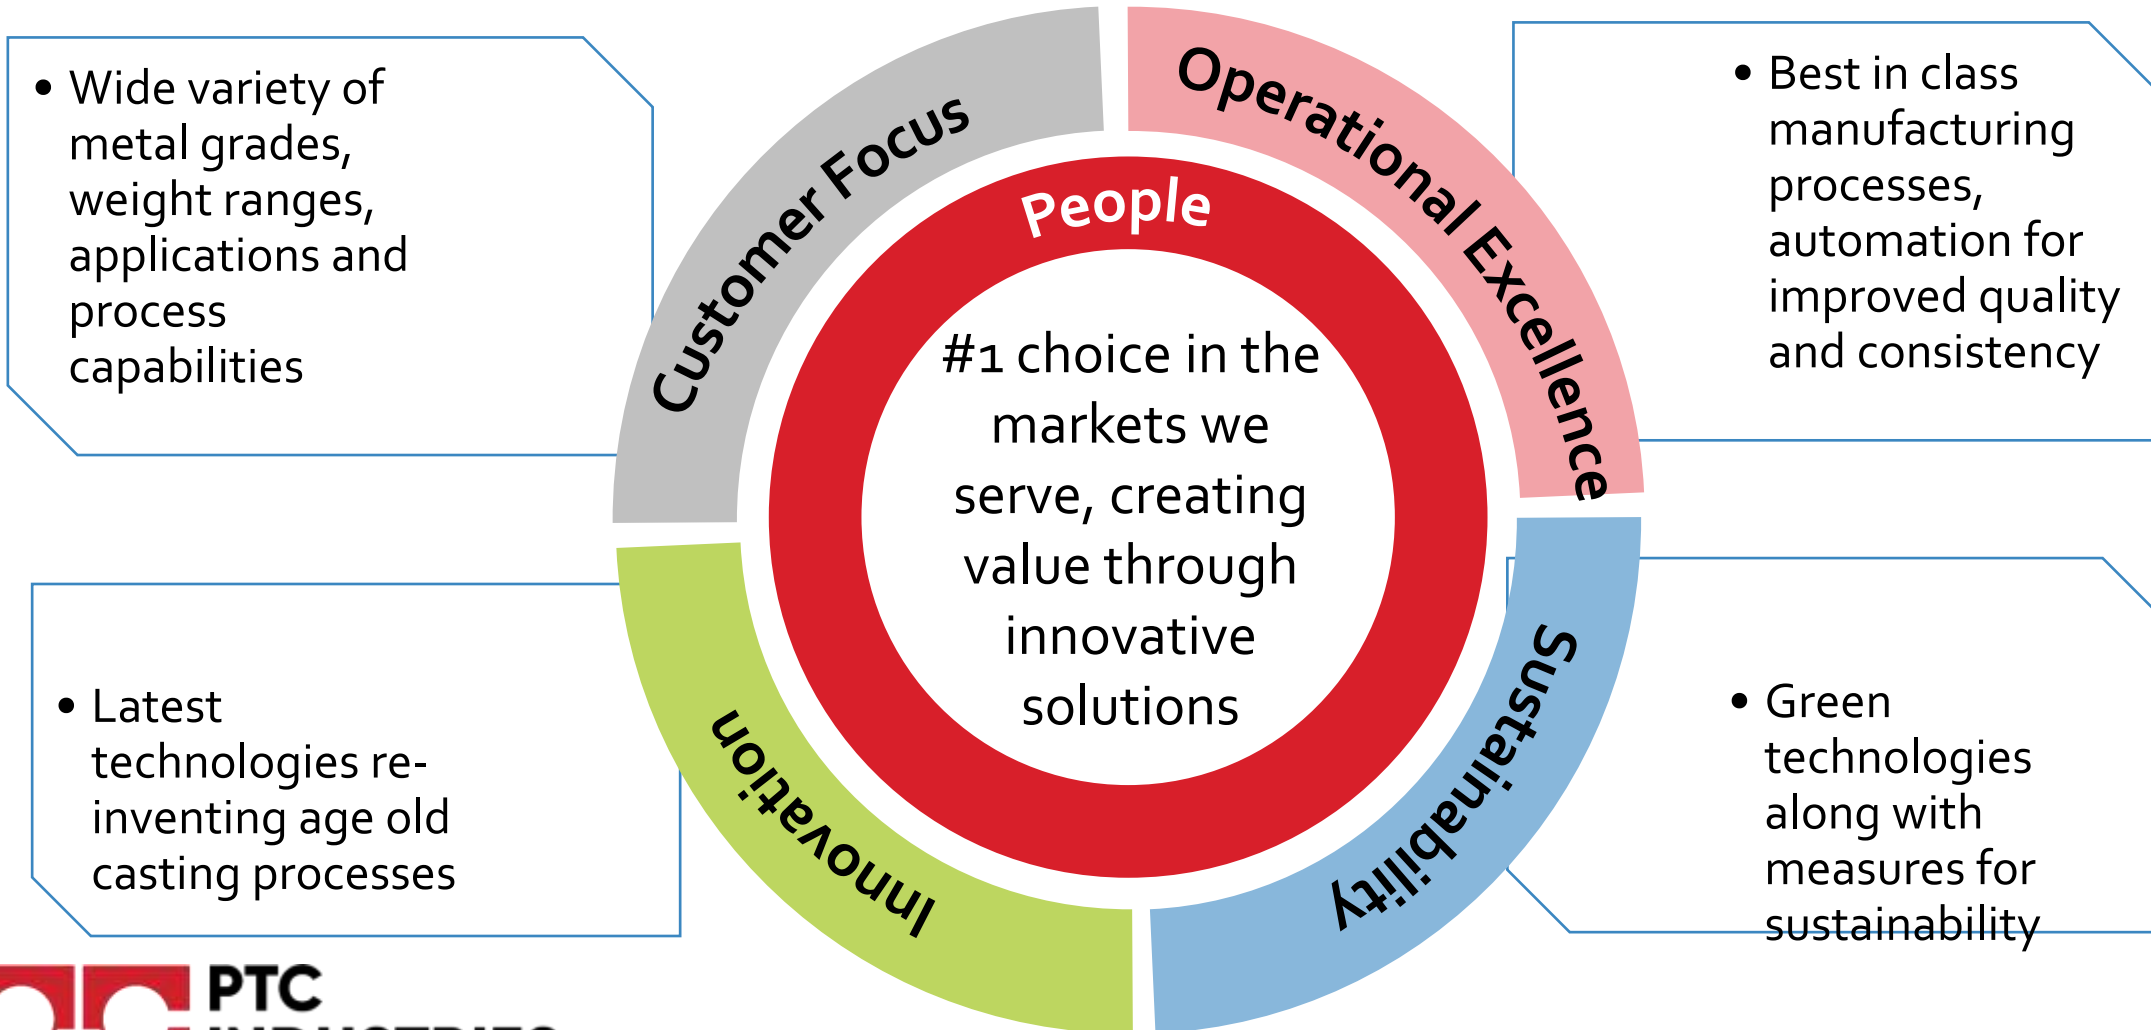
• Wide variety of metal grades, weight ranges, applications and process capabilities

Customer Focus

Operational Excellence

• Best in class manufacturing processes, automation for improved quality and consistency

People

#1 choice in the markets we serve, creating value through innovative solutions

• Latest technologies re-inventing age old casting processes

Innovation

Sustainability

• Green technologies along with measures for sustainability

PTC
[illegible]